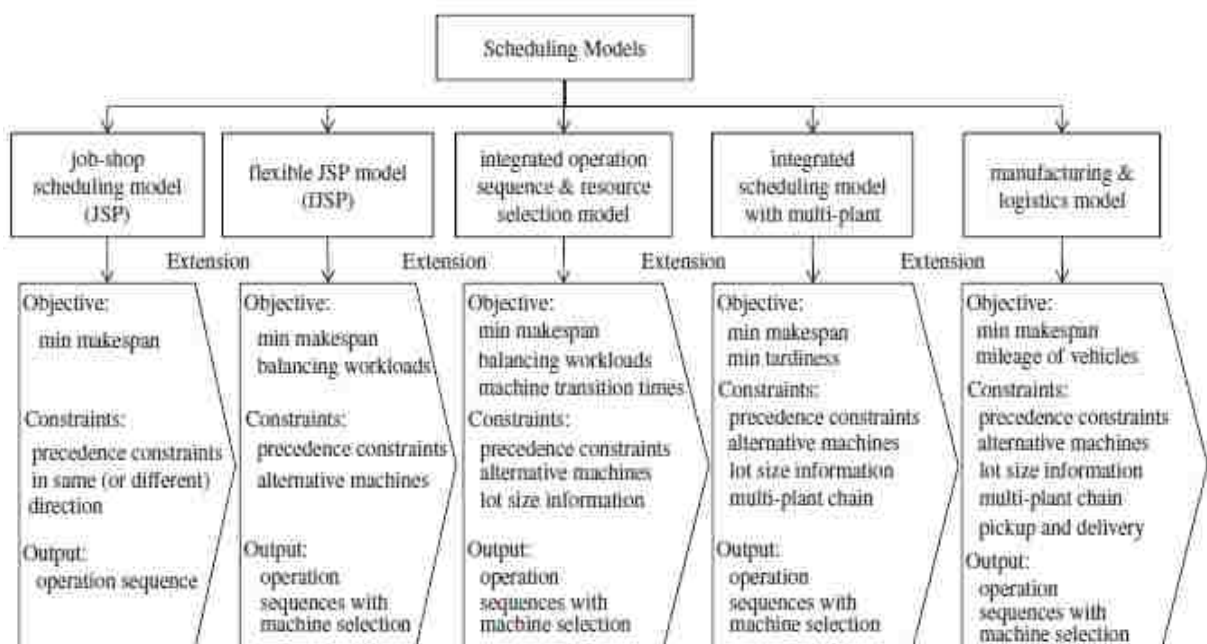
Scheduling Models

job-shop scheduling model (JSP)

flexible JSP model (fJSP)

integrated operation sequence & resource selection model

integrated scheduling model with multi-plant

manufacturing & logistics model

Extension

Extension

Extension

Extension

Objective:
min makespan

Constraints:
precedence constraints in same (or different) direction

Output:
operation sequence

Objective:
min makespan
balancing workloads

Constraints:
precedence constraints
alternative machines

Output:
operation sequences with machine selection

Objective:
min makespan
balancing workloads
machine transition times

Constraints:
precedence constraints
alternative machines
lot size information

Output:
operation sequences with machine selection

Objective:
min makespan
min tardiness

Constraints:
precedence constraints
alternative machines
lot size information
multi-plant chain

Output:
operation sequences with machine selection

Objective:
min makespan
mileage of vehicles

Constraints:
precedence constraints
alternative machines
lot size information
multi-plant chain
pickup and delivery

Output:
operation sequences with machine selection